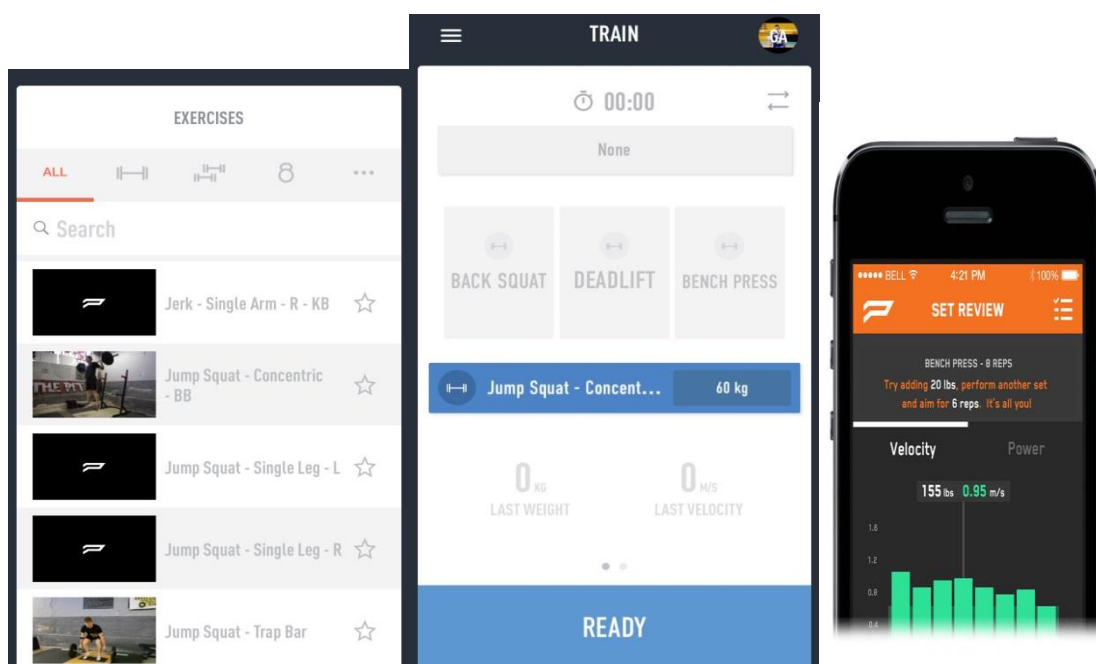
EXERCISES

ALL

Search

Jerk - Single Arm - R - KB

THE PIT

Jump Squat - Concentric - BB

Jump Squat - Single Leg - L

Jump Squat - Single Leg - R

Jump Squat - Trap Bar

TRAIN

GA

00:00

None

BACK SQUAT

DEADLIFT

BENCH PRESS

Jump Squat - Concent...

60 kg

0 KG
LAST WEIGHT

0 M/S
LAST VELOCITY

READY

BELL 4:21 PM 100%

SET REVIEW

BENCH PRESS - 8 REPS

Try adding 20 lbs, perform another set and aim for 6 reps. It's all you!

Velocity

Power

155 lbs 0.95 m/s

1.6

1.2

0.8

0.4